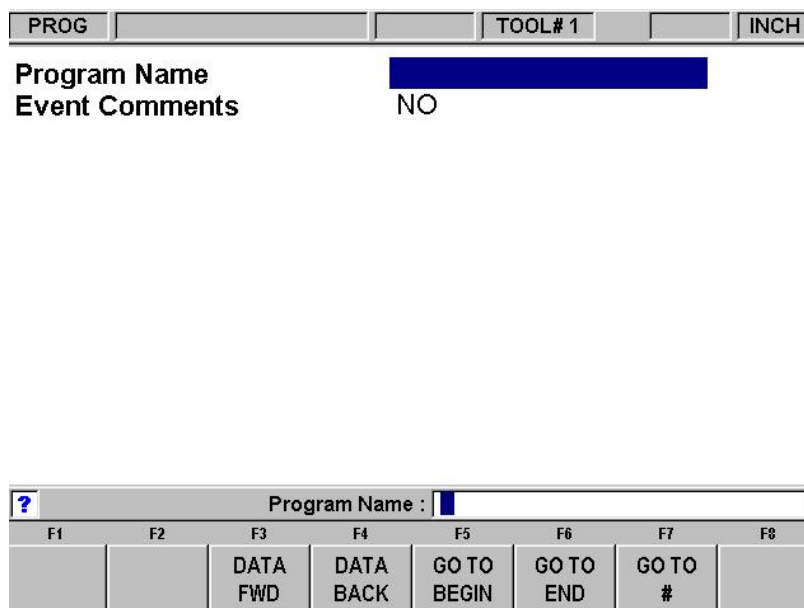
PROG TOOL# 1 INCH

Program Name
Event Comments NO

?
Program Name :

| F1 | F2 | F3 | F4 | F5 | F6 | F7 | F8 |
|---|---|---|---|---|---|---|---|
| | | DATA FWD | DATA BACK | GO TO BEGIN | GO TO END | GO TO # | |